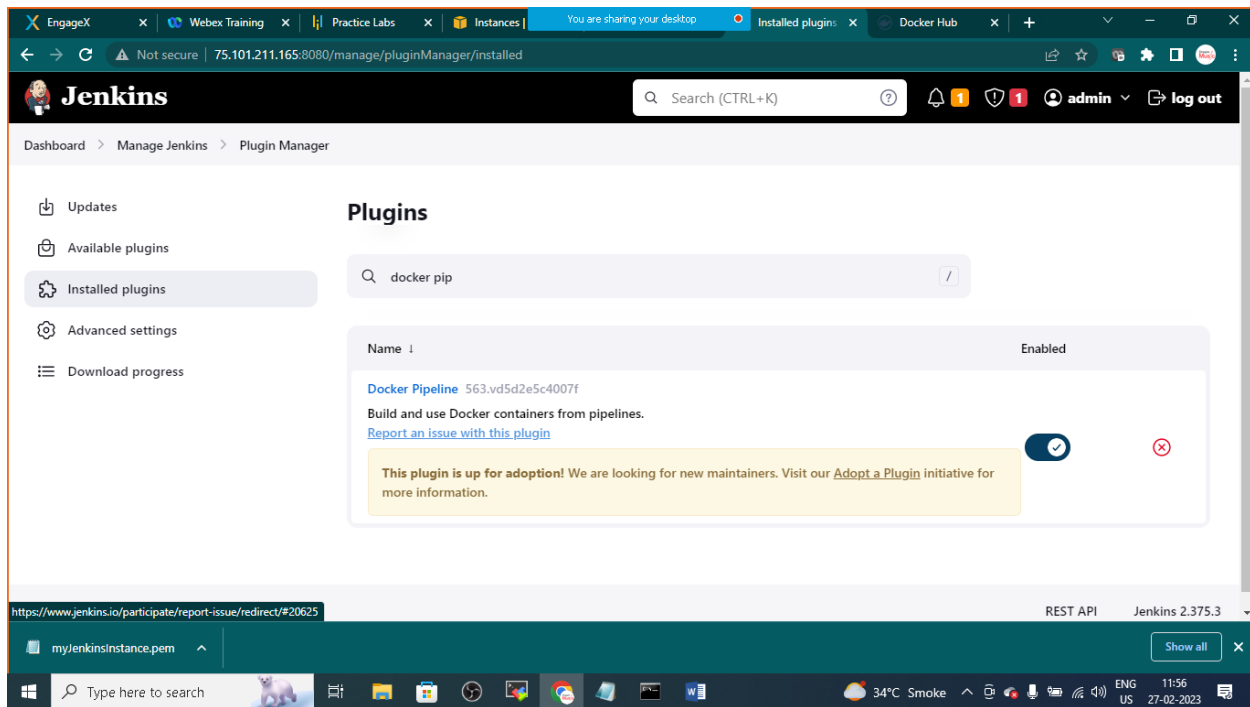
EngageX
Webex Training
Practice Labs
Instances |
You are sharing your desktop
Installed plugins
Docker Hub

Not secure | 75.101.211.165:8080/manage/pluginManager/installed

Jenkins
Search (CTRL+K)
1
1
admin
log out

Dashboard > Manage Jenkins > Plugin Manager

Updates
Available plugins
Installed plugins
Advanced settings
Download progress

Plugins

docker pip
/

| Name ↓ | Enabled |
|---|---|
| Docker Pipeline 563.vd5d2e5c4007f<br>Build and use Docker containers from pipelines.<br>Report an issue with this plugin<br>**This plugin is up for adoption!** We are looking for new maintainers. Visit our Adopt a Plugin initiative for more information. | |

https://www.jenkins.io/participate/report-issue/redirect/#20625
REST API
Jenkins 2.375.3

myJenkinsInstance.pem
Show all

Type here to search
34°C Smoke
ENG
US
11:56
27-02-2023